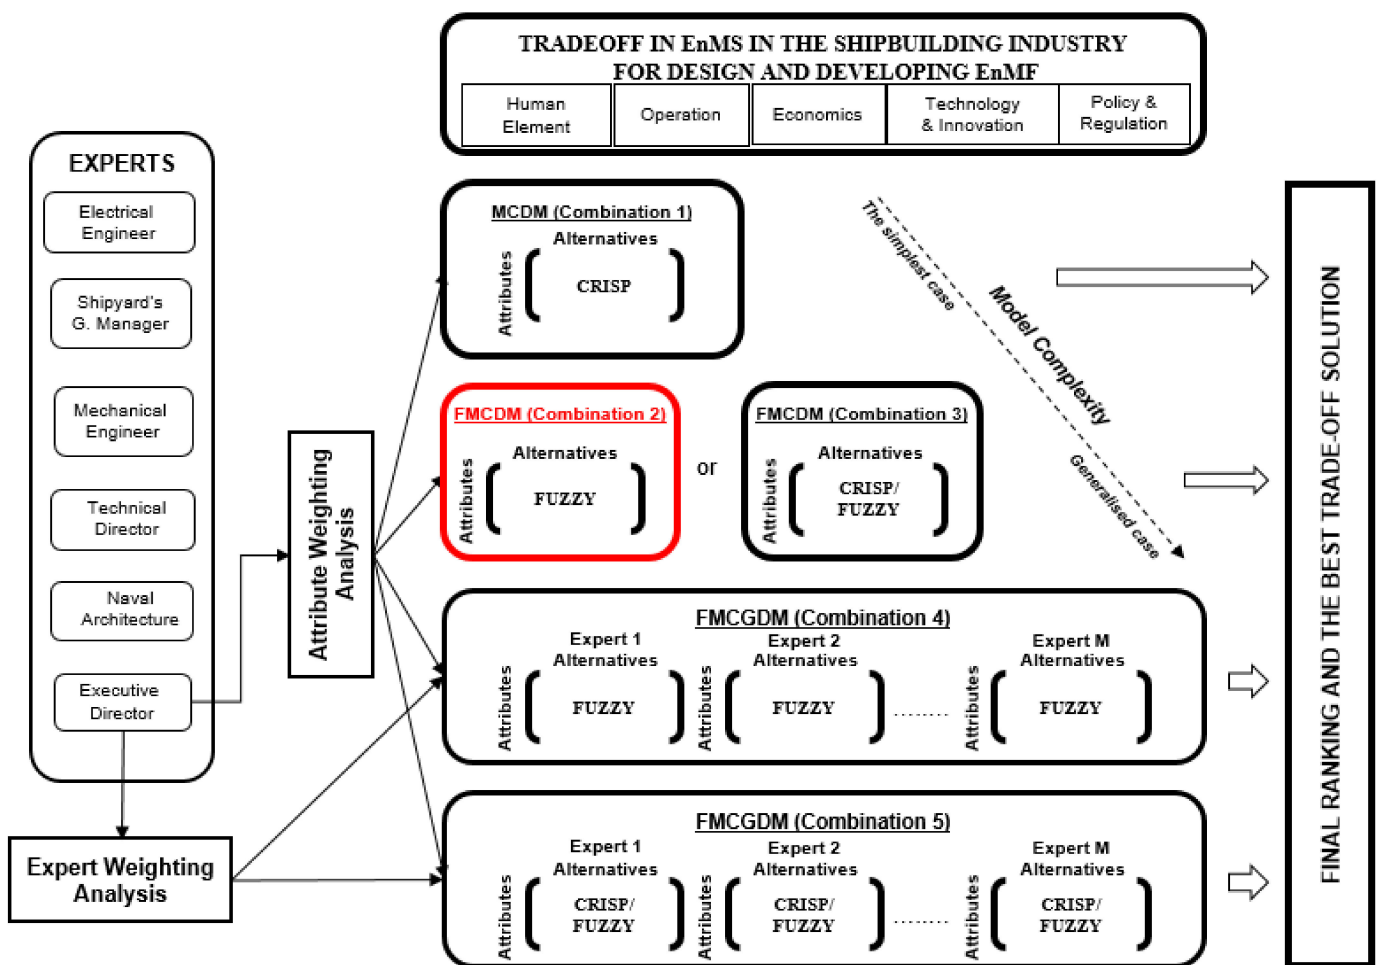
TRADEOFF IN EnMS IN THE SHIPBUILDING INDUSTRY FOR DESIGN AND DEVELOPING EnMF

| Human Element | Operation | Economics | Technology & Innovation | Policy & Regulation |
|---|---|---|---|---|

EXPERTS

Electrical Engineer

Shipyard's G. Manager

Mechanical Engineer

Technical Director

Naval Architecture

Executive Director

Expert Weighting Analysis

Attribute Weighting Analysis

MCDM (Combination 1)
Alternatives
Attributes
CRISP

The simplest case

Model Complexity

Generalised case

FMCDM (Combination 2)
Alternatives
Attributes
FUZZY

or

FMCDM (Combination 3)
Alternatives
Attributes
CRISP/ FUZZY

FMCGDM (Combination 4)
Expert 1 Alternatives
Attributes
FUZZY
Expert 2 Alternatives
Attributes
FUZZY
.......
Expert M Alternatives
Attributes
FUZZY

FMCGDM (Combination 5)
Expert 1 Alternatives
Attributes
CRISP/ FUZZY
Expert 2 Alternatives
Attributes
CRISP/ FUZZY
.......
Expert M Alternatives
Attributes
CRISP/ FUZZY

FINAL RANKING AND THE BEST TRADE-OFF SOLUTION